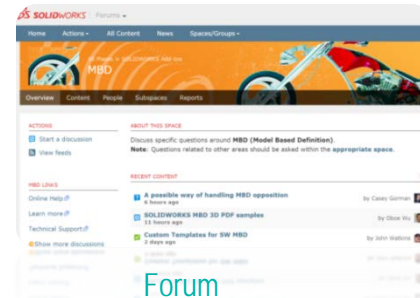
SOLIDWORKS Forums

Home Actions All Content News Spaces/Groups

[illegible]

MBD

Overview Content People Subspaces Reports

ACTIONS

Start a discussion

View feeds

ABOUT THIS SPACE

Discuss specific questions around MBD (Model Based Definition).
Note: Questions related to other areas should be asked within the appropriate space.

MBD LINKS

Online Help

Learn more

Technical Support

Show more discussions

RECENT CONTENT

A possible way of handling MBD opposition
6 hours ago
by Casey Gorman

SOLIDWORKS MBD 3D PDF samples
13 hours ago
by Oboe Wu

Custom Templates for SW MBD
2 days ago
by John Watkins

Forum